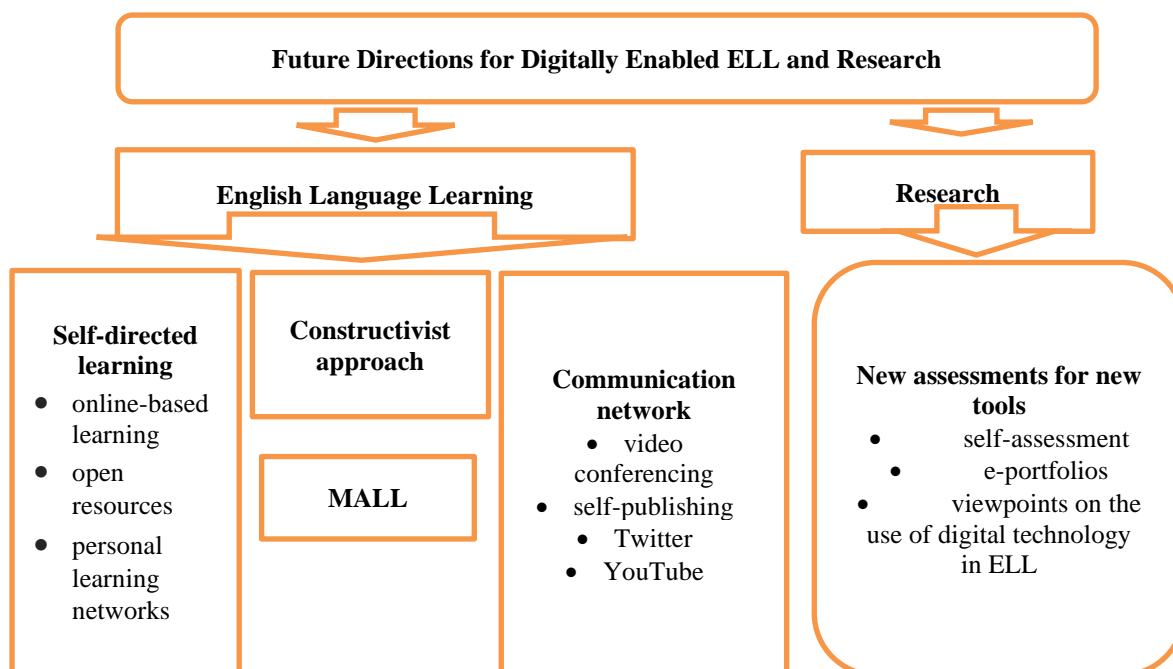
Future Directions for Digitally Enabled ELL and Research

English Language Learning

Research

Self-directed learning
- online-based learning
- open resources
- personal learning networks

Constructivist approach

MALL

Communication network
- video conferencing
- self-publishing
- Twitter
- YouTube

New assessments for new tools
- self-assessment
- e-portfolios
- viewpoints on the use of digital technology in ELL